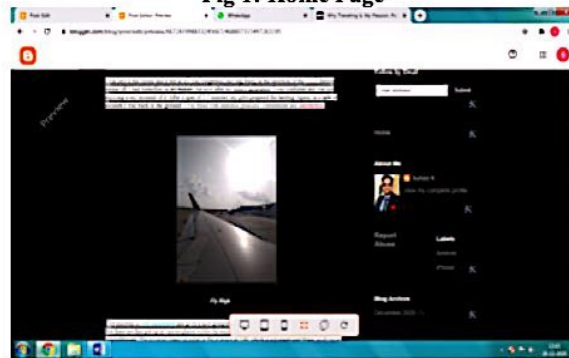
Fig 1: Home Page

Post Edit | Post Editor: Preview | WhatsApp | Why Traveling Is My Passion: Pr...

blogger.com/blog/post/edit/preview/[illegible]

Preview

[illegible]

Follow by Email

Email address... Submit

Home

About Me

Suhas K

View my complete profile

Report Abuse

Labels

Journey

iPhone

Blog Archive

December 2020

My Flight

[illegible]